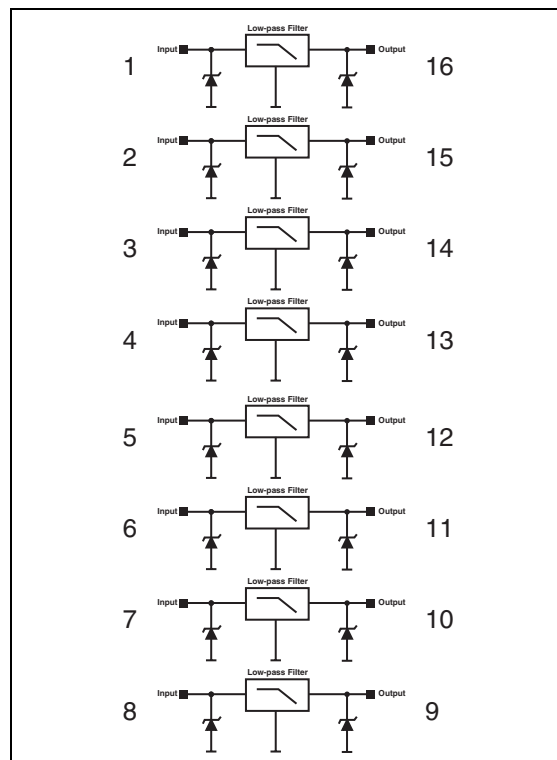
Low-pass Filter
1 Input Output 16

Low-pass Filter
2 Input Output 15

Low-pass Filter
3 Input Output 14

Low-pass Filter
4 Input Output 13

Low-pass Filter
5 Input Output 12

Low-pass Filter
6 Input Output 11

Low-pass Filter
7 Input Output 10

Low-pass Filter
8 Input Output 9